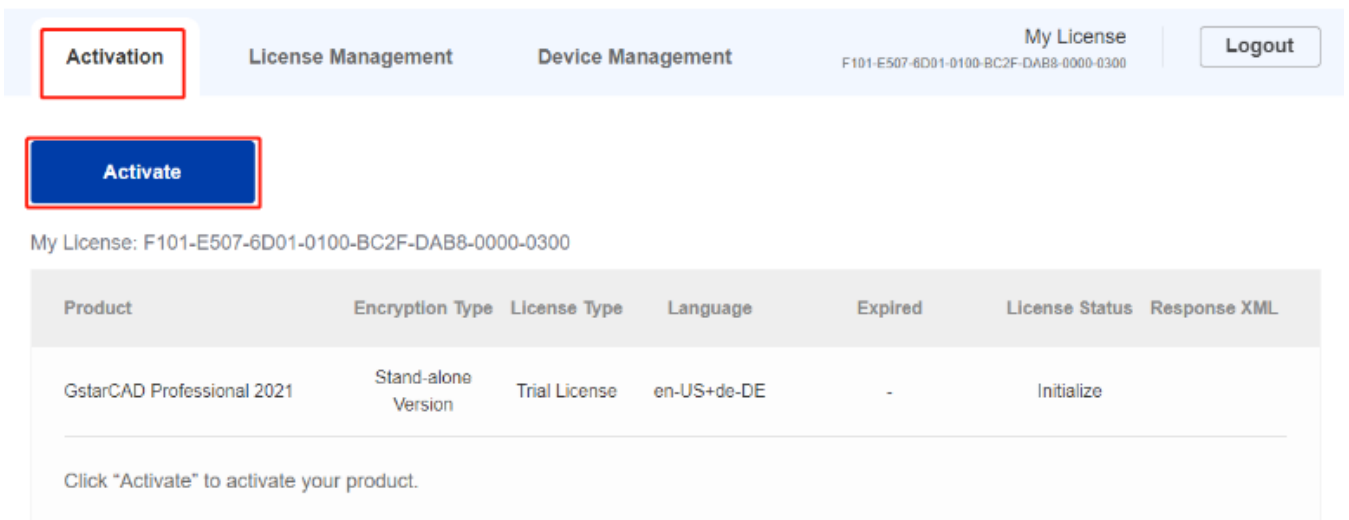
Activation License Management Device Management My License F101-E507-6D01-0100-BC2F-DAB8-0000-0300 Logout

Activate

My License: F101-E507-6D01-0100-BC2F-DAB8-0000-0300

| Product | Encryption Type | License Type | Language | Expired | License Status | Response XML |
|---|---|---|---|---|---|---|
| GstarCAD Professional 2021 | Stand-alone Version | Trial License | en-US+de-DE | - | Initialize | |

Click “Activate” to activate your product.